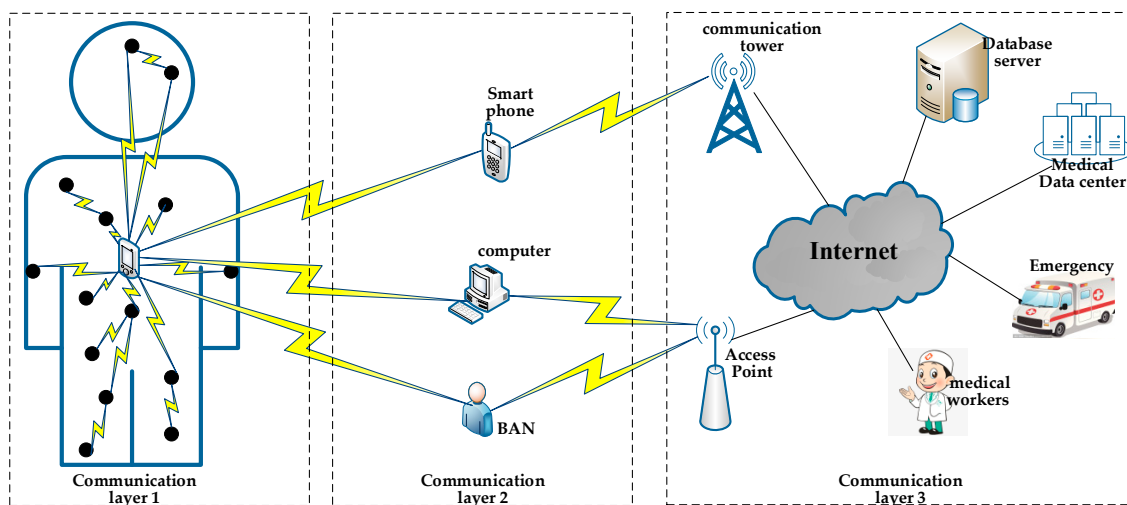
communication tower

Database server

Smart phone

Medical Data center

Internet

computer

Emergency

Access Point

medical workers

BAN

Communication layer 1

Communication layer 2

Communication layer 3